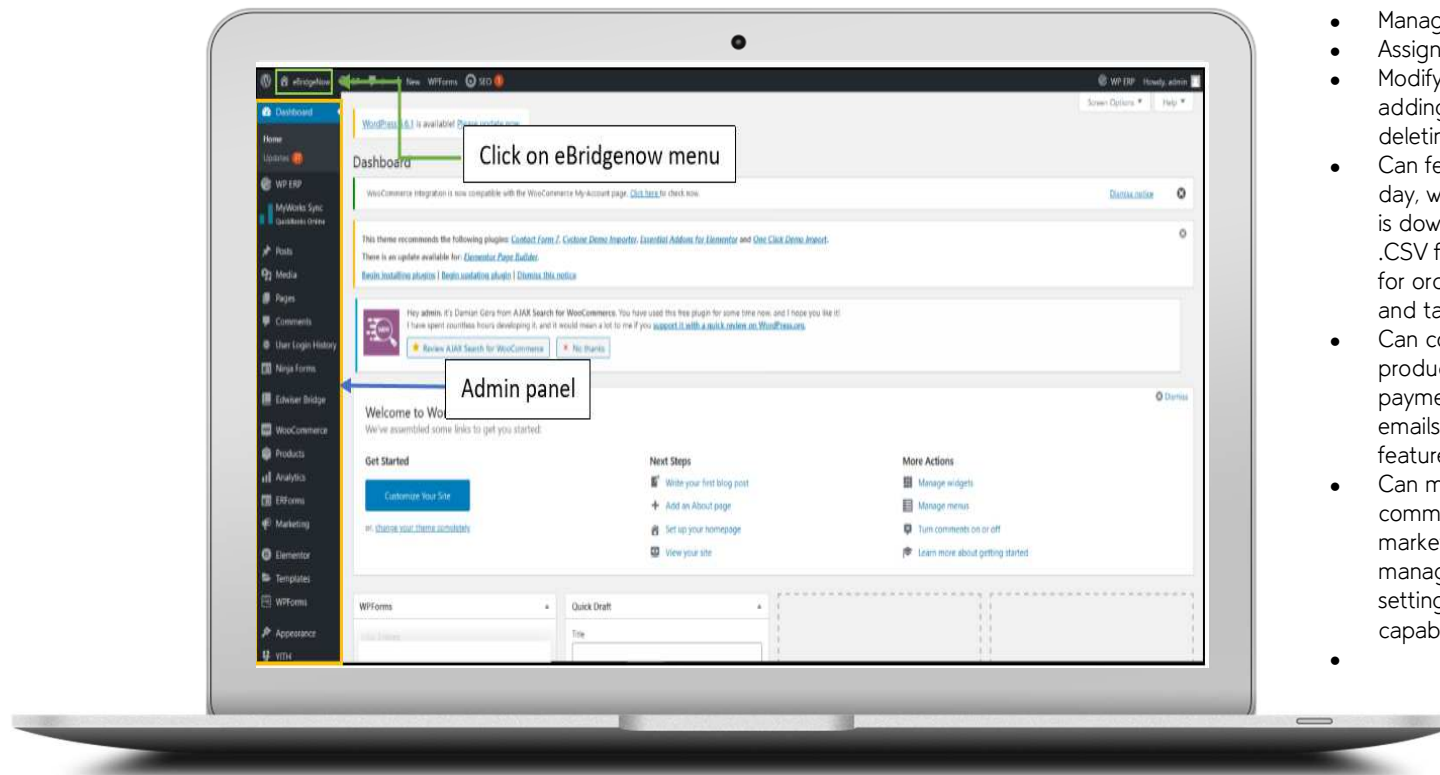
eBridgeNow New WPForms SEO

WP ERP Howdy, admin

Screen Options ▾ Help ▾

Dashboard

Home

Updates

WP ERP

MyWorks Sync QuickBooks Online

Posts

Media

Pages

Comments

User Login History

Ninja Forms

Edwiser Bridge

WooCommerce

Products

Analytics

ERForms

Marketing

Elementor

Templates

WPForms

Appearance

YITH

WordPress 6.1 is available! Please update now.

Dashboard

Click on eBridgenow menu

WooCommerce integration is now compatible with the WooCommerce My-Account page. Click here to check now.

Dismiss notice

This theme recommends the following plugins: Contact Form 7, Custome Demo Importer, Essential Addons for Elementor and One Click Demo Import.

There is an update available for: Elementor Page Builder.

Begin installing plugins | Begin updating plugin | Dismiss this notice

Hey admin, it's Damian Gora from AJAX Search for WooCommerce. You have used this free plugin for some time now, and I hope you like it! I have spent countless hours developing it, and it would mean a lot to me if you support it with a quick review on WordPress.org.

Review AJAX Search for WooCommerce

No thanks

Admin panel

Welcome to Wo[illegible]

We've assembled some links to get you started:

Dismiss

Get Started

Customize Your Site

or, change your theme completely

Next Steps

Write your first blog post

Add an About page

Set up your homepage

View your site

More Actions

Manage widgets

Manage menus

Turn comments on or off

Learn more about getting started

WPForms

Quick Draft

Title

- Manag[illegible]
- Assign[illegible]
- Modify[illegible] adding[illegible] deletin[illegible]
- Can fe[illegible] day, w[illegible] is dow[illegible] .CSV f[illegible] for ord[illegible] and ta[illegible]
- Can co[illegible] produc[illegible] payme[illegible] emails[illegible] feature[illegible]
- Can m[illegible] comm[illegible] marke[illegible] manag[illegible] setting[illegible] capab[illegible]
-